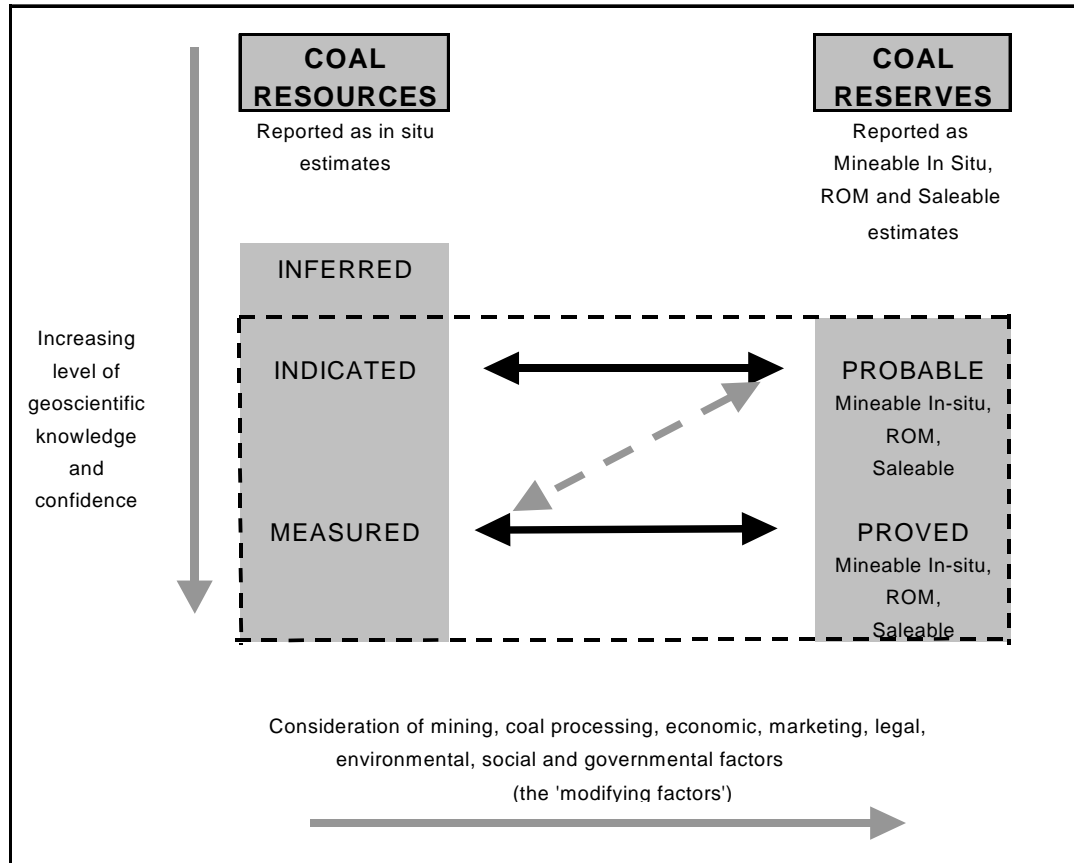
COAL RESOURCES

Reported as in situ estimates

COAL RESERVES

Reported as Mineable In Situ, ROM and Saleable estimates

INFERRED

Increasing level of geoscientific knowledge and confidence

INDICATED

PROBABLE
Mineable In-situ, ROM, Saleable

MEASURED

PROVED
Mineable In-situ, ROM, Saleable

Consideration of mining, coal processing, economic, marketing, legal, environmental, social and governmental factors
(the 'modifying factors')